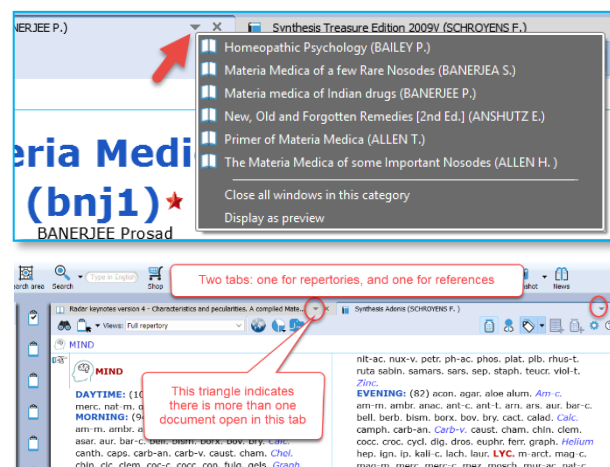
NERJEE P.)

Synthesis Treasure Edition 2009V (SCHROYENS F.)

Homeopathic Psychology (BAILEY P.)
Materia Medica of a few Rare Nosodes (BANERJEA S.)
Materia medica of Indian drugs (BANERJEE P.)
New, Old and Forgotten Remedies [2nd Ed.] (ANSHUTZ E.)
Primer of Materia Medica (ALLEN T.)
The Materia Medica of some Important Nosodes (ALLEN H.)
Close all windows in this category
Display as preview

teria Medi
(bnj1)
BANERJEE Prosad

earch area Search Type in English Shop shot News

Two tabs: one for repertories, and one for references

Radar keynotes version 4 - Characteristics and peculiarities. A compiled Mate...
Synthesis Adonis (SCHROYENS F.)

Views: Full repertory

MIND

MIND

DAYTIME: (10
merc. nat-m.
MORNING: (9
am-m. ambr.
asar. aur. bar-c. bell. bism. borx. bov. bry. calc.
canth. caps. carb-an. carb-v. caust. cham. Chel.
chin. cic. clem. coc-c. cocc. con. fulg. gels. Graph.

This triangle indicates there is more than one document open in this tab

nit-ac. nux-v. petr. ph-ac. phos. plat. plb. rhus-t.
ruta sabin. samars. sars. sep. staph. teucr. viol-t.
Zinc.
EVENING: (82) acon. agar. aloe alum. Am-c.
am-m. ambr. anac. ant-c. ant-t. arn. ars. aur. bar-c.
bell. berb. bism. borx. bov. bry. cact. calad. Calc.
camph. carb-an. Carb-v. caust. cham. chin. clem.
cocc. croc. cycl. dig. dros. euphr. ferr. graph. Helium
hep. ign. ip. kali-c. lach. laur. LYC. m-arct. mag-c.